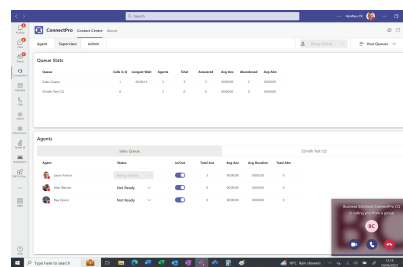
Search

ConnectPro Contact Center About

Agent Supervisor Admin

Being Queried

Your Queues

Queue Stats

| Queue | Calls in Q | Longest Wait | Agents | Total | Answered | Avg Ans | Abandoned | Avg Aban |
|---|---|---|---|---|---|---|---|---|
| Sales Queue | 1 | 00:00:13 | 3 | 1 | 0 | 00:00:00 | 0 | 00:00:00 |
| Contoso Test CQ | 0 | | 1 | 0 | 0 | 00:00:00 | 0 | 00:00:00 |

Agents

Sales Queue

Contoso Test CQ

| Agent | Status | In/Out | Total Ans | Avg Ans | Avg Duration | Total Abn |
|---|---|---|---|---|---|---|
| Jason Pearson | Being Queried | | 0 | 00:00:00 | 00:00:00 | 0 |
| Jake Warren | Not Ready | | 0 | 00:00:00 | 00:00:00 | 0 |
| Ray Owens | Not Ready | | 0 | 00:00:00 | 00:00:00 | 0 |

Business Solutions ConnectPro CC

is calling you from a group

BC

Type here to search

14°C Rain showers